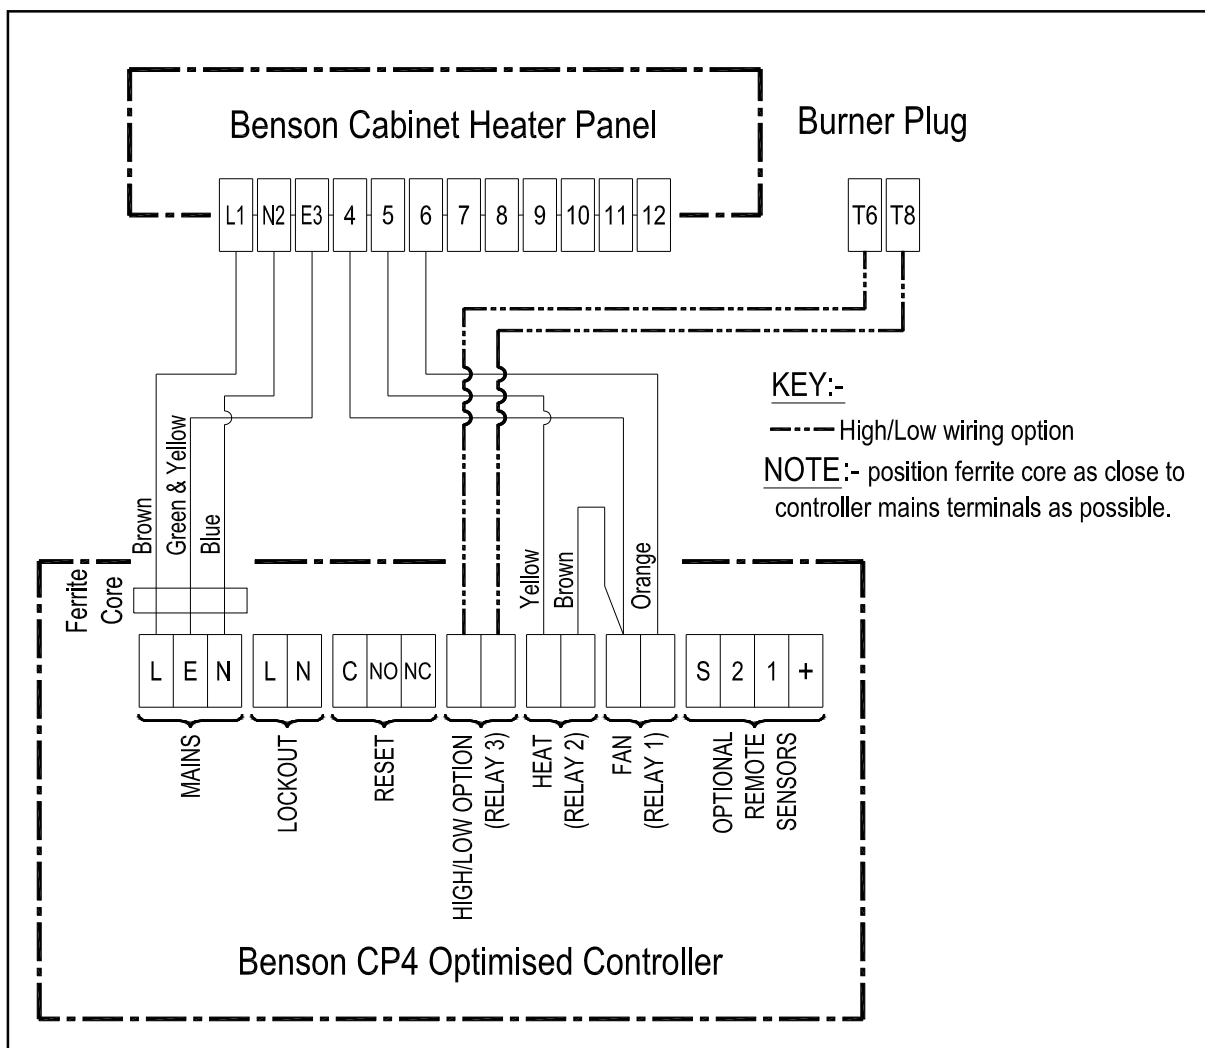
Benson Cabinet Heater Panel

Burner Plug

L1 N2 E3 4 5 6 7 8 9 10 11 12

T6 T8

KEY:-

High/Low wiring option

NOTE:- position ferrite core as close to controller mains terminals as possible.

Brown

Green & Yellow

Blue

Ferrite Core

Yellow

Brown

Orange

L E N

L N

C NO NC

S 2 1 +

MAINS

LOCKOUT

RESET

HIGH/LOW OPTION (RELAY 3)

HEAT (RELAY 2)

FAN (RELAY 1)

OPTIONAL REMOTE SENSORS

Benson CP4 Optimised Controller